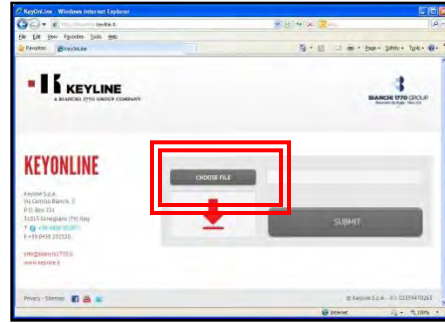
KeyOnLine - Windows Internet Explorer

keyline.it

File Edit View Favorites Tools Help

Favorites KeyOnLine

KEYLINE
A BIANCHI 1770 GROUP COMPANY

BIANCHI 1770 GROUP

KEYONLINE

Keyline S.p.A.
Via Camillo Bianchi, 2
P.O. Box 224
31015 Conegliano (TV) Italy
T +39 0438 202511
F +39 0438 202520

info@bianchi1770.it
www.keyline.it

CHOOSE FILE

SUBMIT

Privacy - Sitemap

© Keyline S.p.A. - P.I. 03359470263

Internet

100%